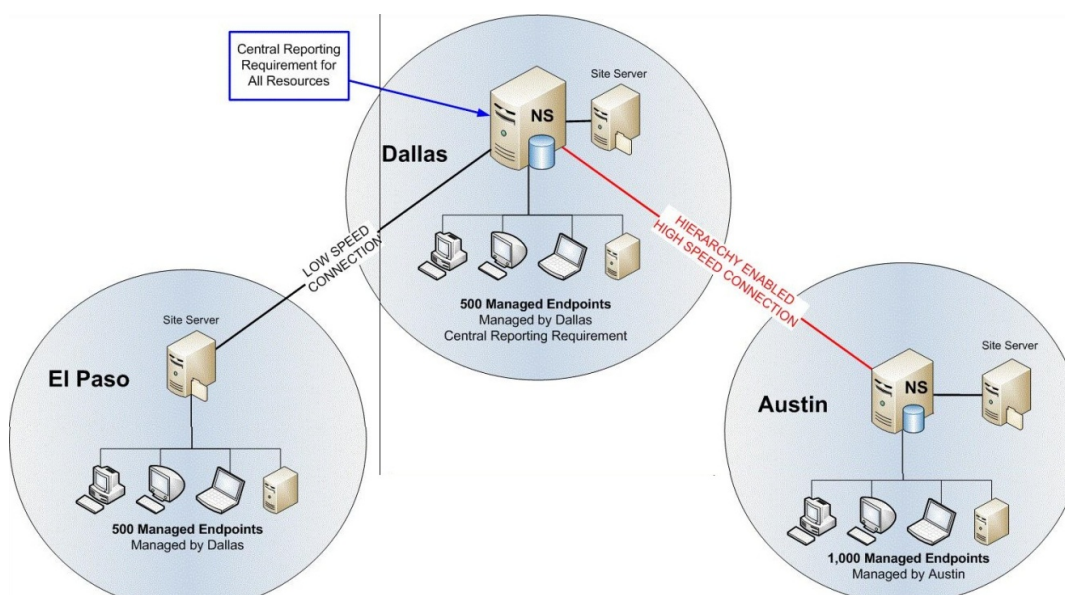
Central Reporting Requirement for All Resources

Site Server

NS

Dallas

LOW SPEED CONNECTION

HIERARCHY ENABLED HIGH SPEED CONNECTION

500 Managed Endpoints
Managed by Dallas
Central Reporting Requirement

Site Server

El Paso

500 Managed Endpoints
Managed by Dallas

Site Server

NS

Austin

1,000 Managed Endpoints
Managed by Austin